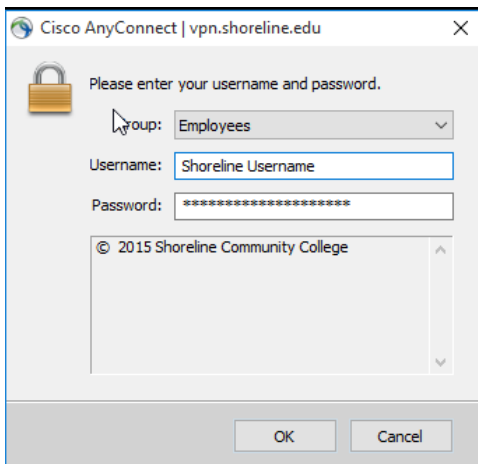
Cisco AnyConnect | vpn.shoreline.edu

Please enter your username and password.

Group: Employees

Username: Shoreline Username

Password: ********************

© 2015 Shoreline Community College

OK

Cancel